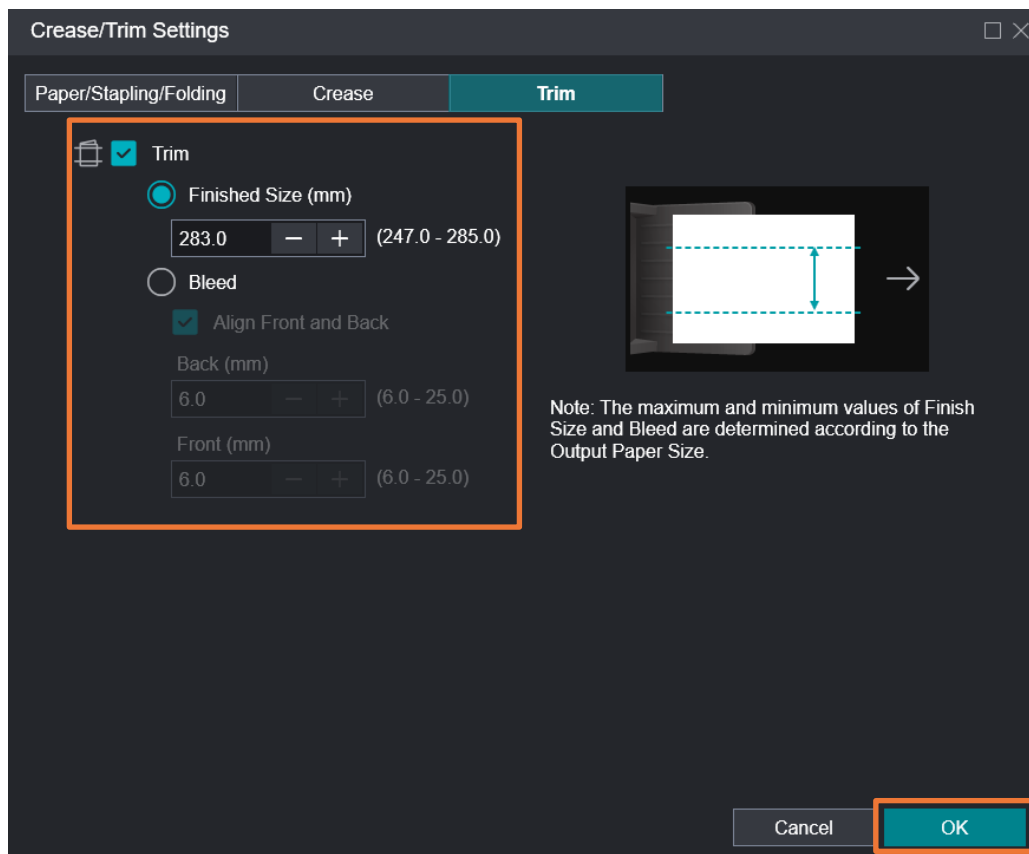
Crease/Trim Settings

Paper/Stapling/Folding | Crease | Trim

Trim

Finished Size (mm)

283.0 − + (247.0 - 285.0)

Bleed

Align Front and Back

Back (mm)

6.0 − + (6.0 - 25.0)

Front (mm)

6.0 − + (6.0 - 25.0)

Note: The maximum and minimum values of Finish Size and Bleed are determined according to the Output Paper Size.

Cancel

OK